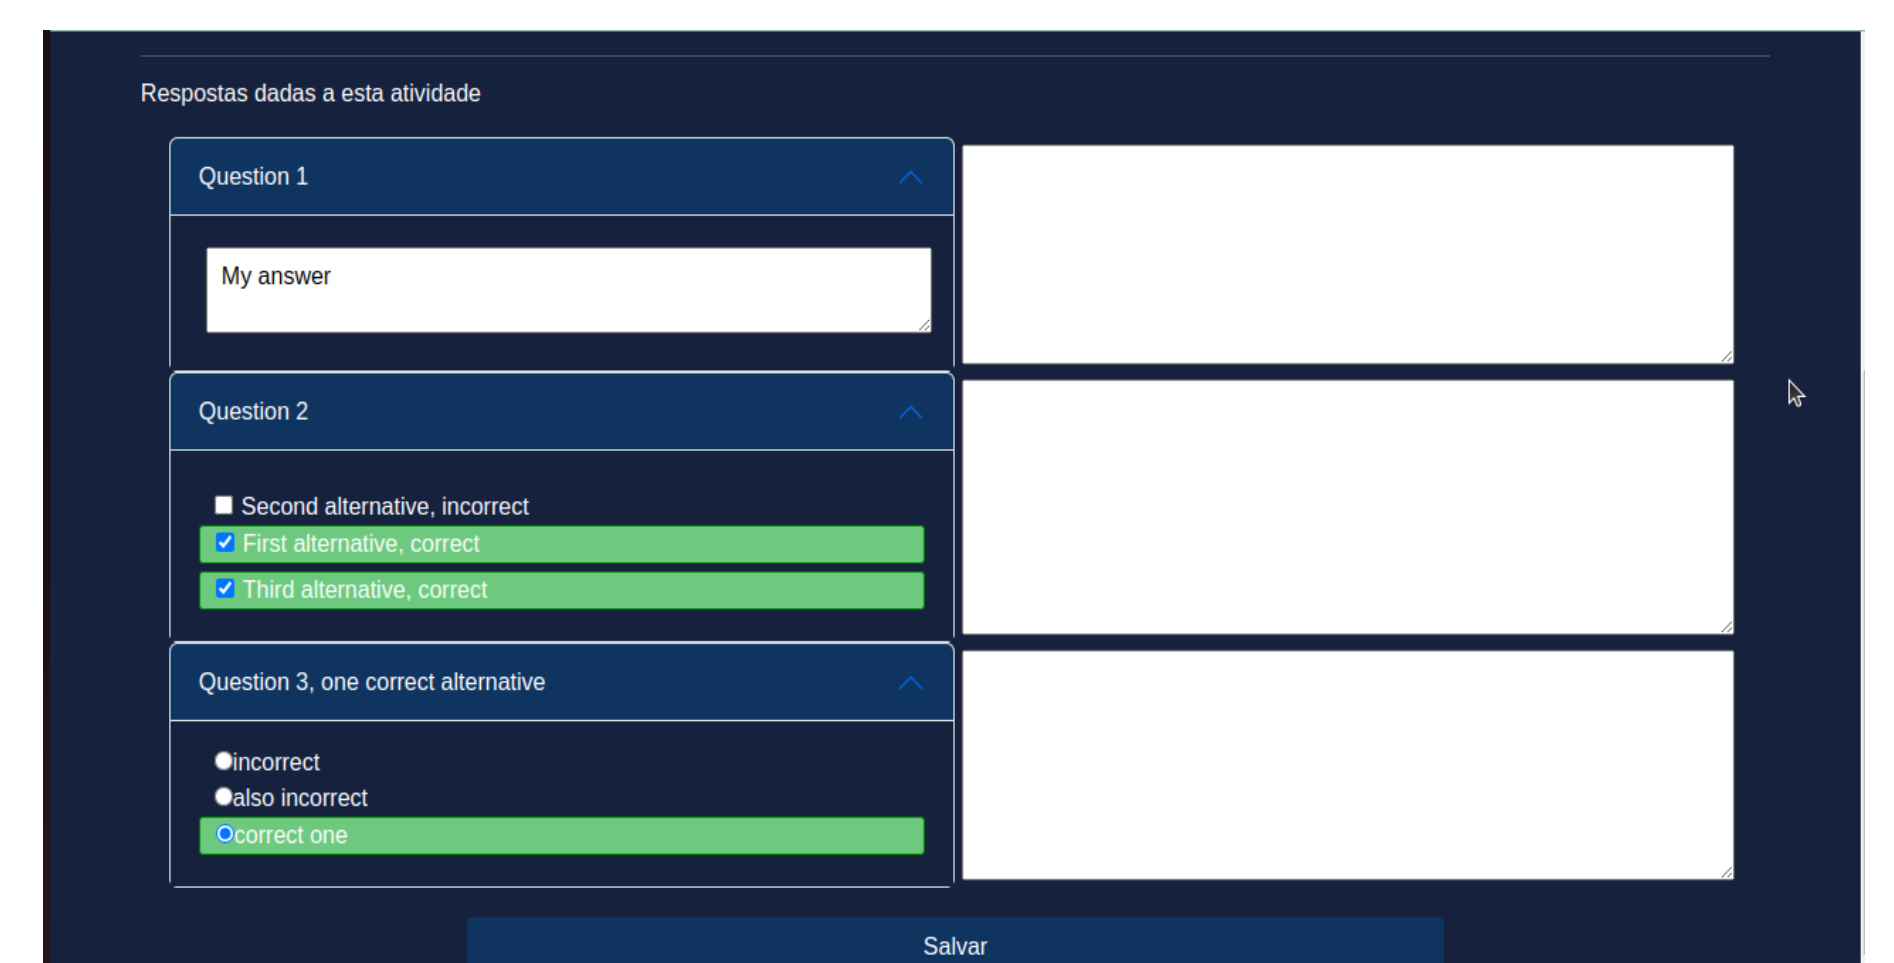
Respostas dadas a esta atividade

Question 1

My answer

Question 2

Second alternative, incorrect
First alternative, correct
Third alternative, correct

Question 3, one correct alternative

incorrect
also incorrect
correct one

Salvar